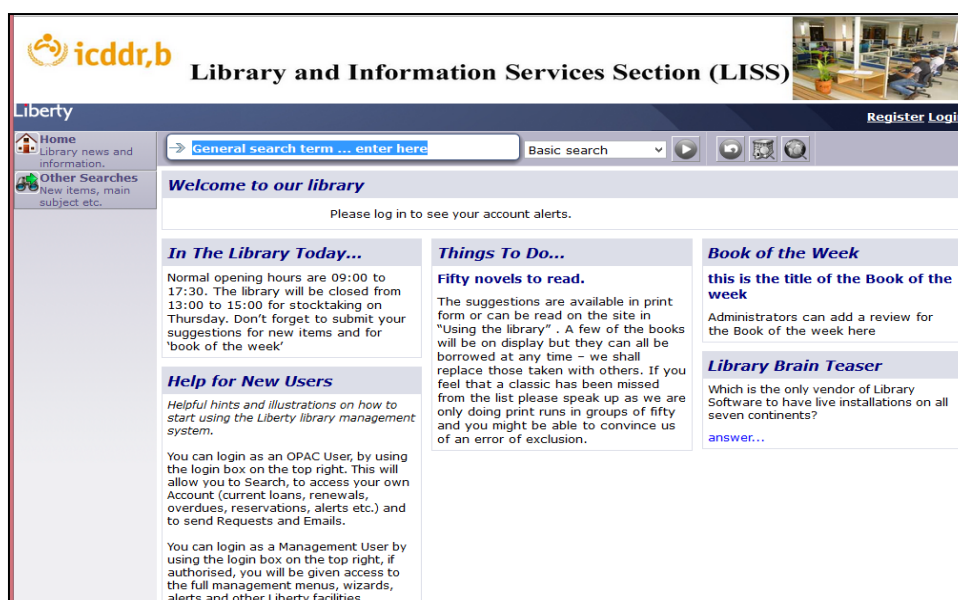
icddr,b

Library and Information Services Section (LISS)

Liberty

Register Logi

Home
Library news and information.

Other Searches
New items, main subject etc.

General search term ... enter here

Basic search

Welcome to our library

Please log in to see your account alerts.

In The Library Today...

Normal opening hours are 09:00 to 17:30. The library will be closed from 13:00 to 15:00 for stocktaking on Thursday. Don't forget to submit your suggestions for new items and for 'book of the week'

Help for New Users

Helpful hints and illustrations on how to start using the Liberty library management system.

You can login as an OPAC User, by using the login box on the top right. This will allow you to Search, to access your own Account (current loans, renewals, overdues, reservations, alerts etc.) and to send Requests and Emails.

You can login as a Management User by using the login box on the top right, if authorised, you will be given access to the full management menus, wizards, alerts and other Liberty facilities

Things To Do...

Fifty novels to read.

The suggestions are available in print form or can be read on the site in "Using the library" . A few of the books will be on display but they can all be borrowed at any time – we shall replace those taken with others. If you feel that a classic has been missed from the list please speak up as we are only doing print runs in groups of fifty and you might be able to convince us of an error of exclusion.

Book of the Week

this is the title of the Book of the week

Administrators can add a review for the Book of the week here

Library Brain Teaser

Which is the only vendor of Library Software to have live installations on all seven continents?

answer...